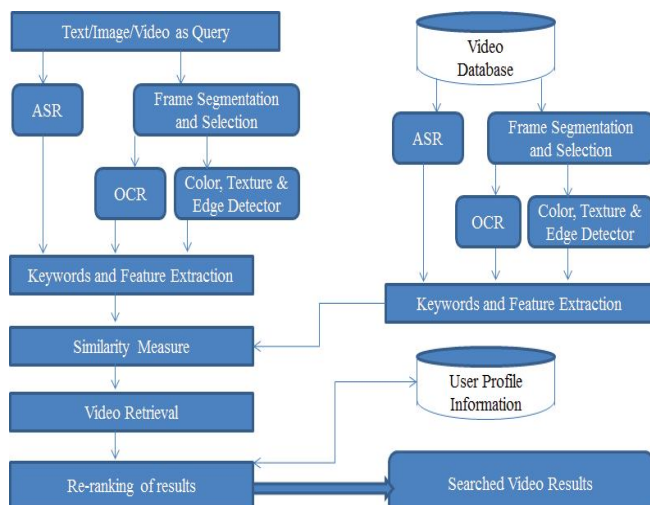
Text/Image/Video as Query

ASR

Frame Segmentation and Selection

OCR

Color, Texture & Edge Detector

Keywords and Feature Extraction

Similarity Measure

Video Retrieval

Re-ranking of results

Video Database

ASR

Frame Segmentation and Selection

OCR

Color, Texture & Edge Detector

Keywords and Feature Extraction

User Profile Information

Searched Video Results